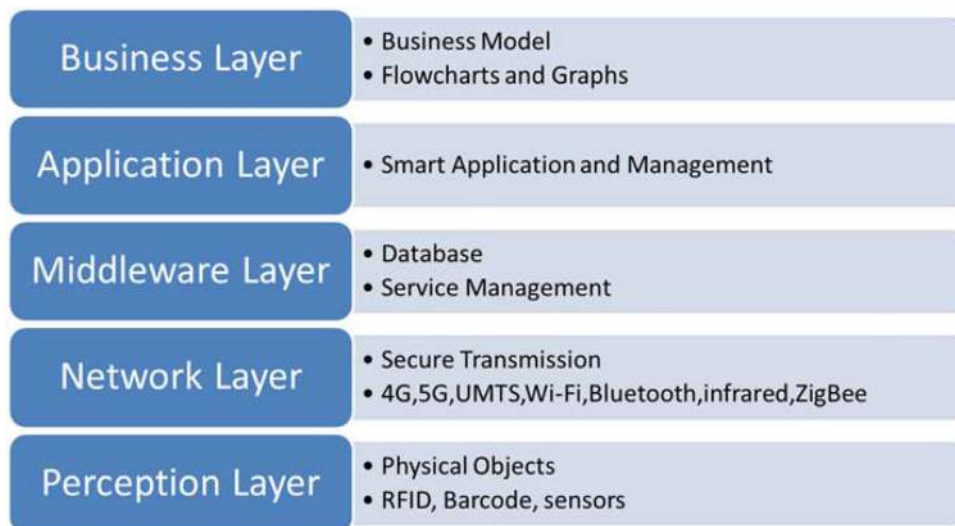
Business Layer
• Business Model
• Flowcharts and Graphs

Application Layer
• Smart Application and Management

Middleware Layer
• Database
• Service Management

Network Layer
• Secure Transmission
• 4G,5G,UMTS,Wi-Fi,Bluetooth,infrared,ZigBee

Perception Layer
• Physical Objects
• RFID, Barcode, sensors